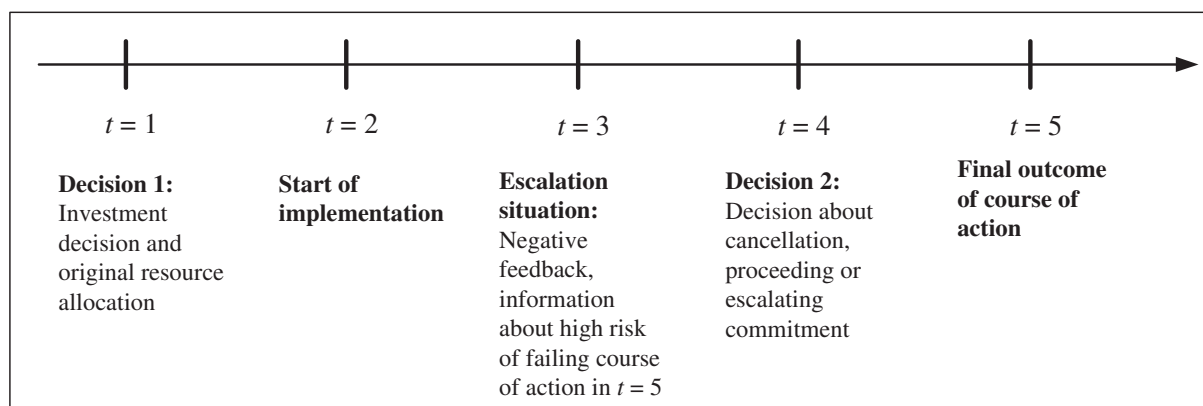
$t = 1$

**Decision 1:** Investment decision and original resource allocation

$t = 2$

**Start of implementation**

$t = 3$

**Escalation situation:** Negative feedback, information about high risk of failing course of action in $t = 5$

$t = 4$

**Decision 2:** Decision about cancellation, proceeding or escalating commitment

$t = 5$

**Final outcome of course of action**